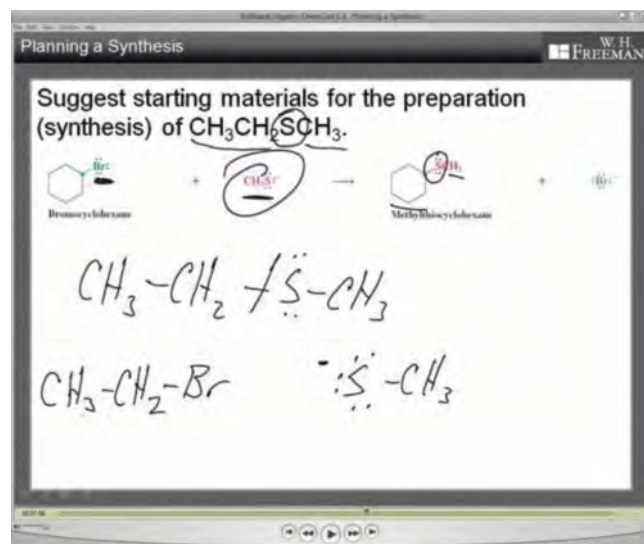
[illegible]

Planning a Synthesis

W. H. FREEMAN

Suggest starting materials for the preparation (synthesis) of $CH_3CH_2SCH_3$.

Br:

+ $CH_3S^-$ → $SCH_3$ + :Br:

Bromocyclohexane

Methylthiocyclohexane

$CH_3-CH_2 \neq \ddot{S}-CH_3$

$CH_3-CH_2-Br$  $^-:\ddot{S}-CH_3$